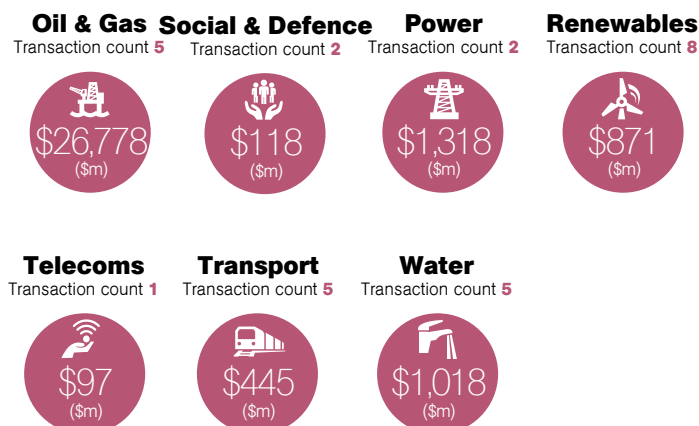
Oil & Gas
Transaction count 5
$26,778
($m)

Social & Defence
Transaction count 2
$118
($m)

Power
Transaction count 2
$1,318
($m)

Renewables
Transaction count 8
$871
($m)

Telecoms
Transaction count 1
$97
($m)

Transport
Transaction count 5
$445
($m)

Water
Transaction count 5
$1,018
($m)